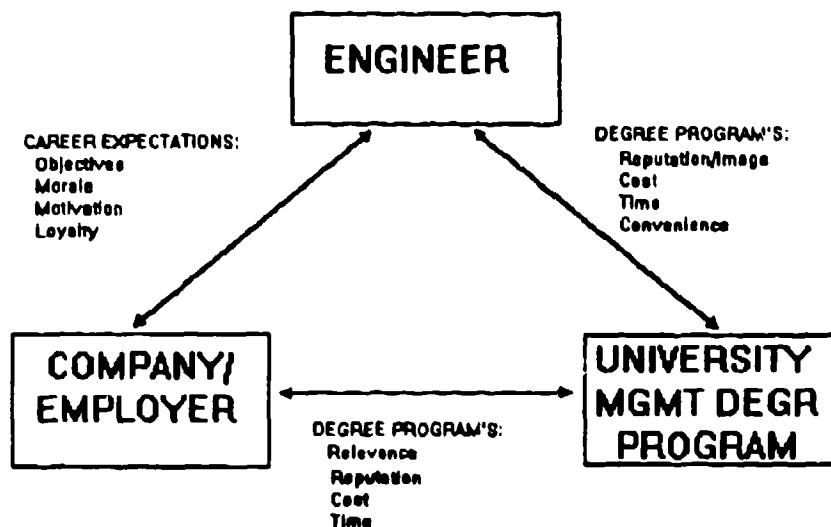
ENGINEER

CAREER EXPECTATIONS:
Objectives
Morale
Motivation
Loyalty

DEGREE PROGRAM'S:
Reputation/Image
Cost
Time
Convenience

COMPANY/ EMPLOYER

UNIVERSITY MGMT DEGR PROGRAM

DEGREE PROGRAM'S:
Relevance
Reputation
Cost
Time